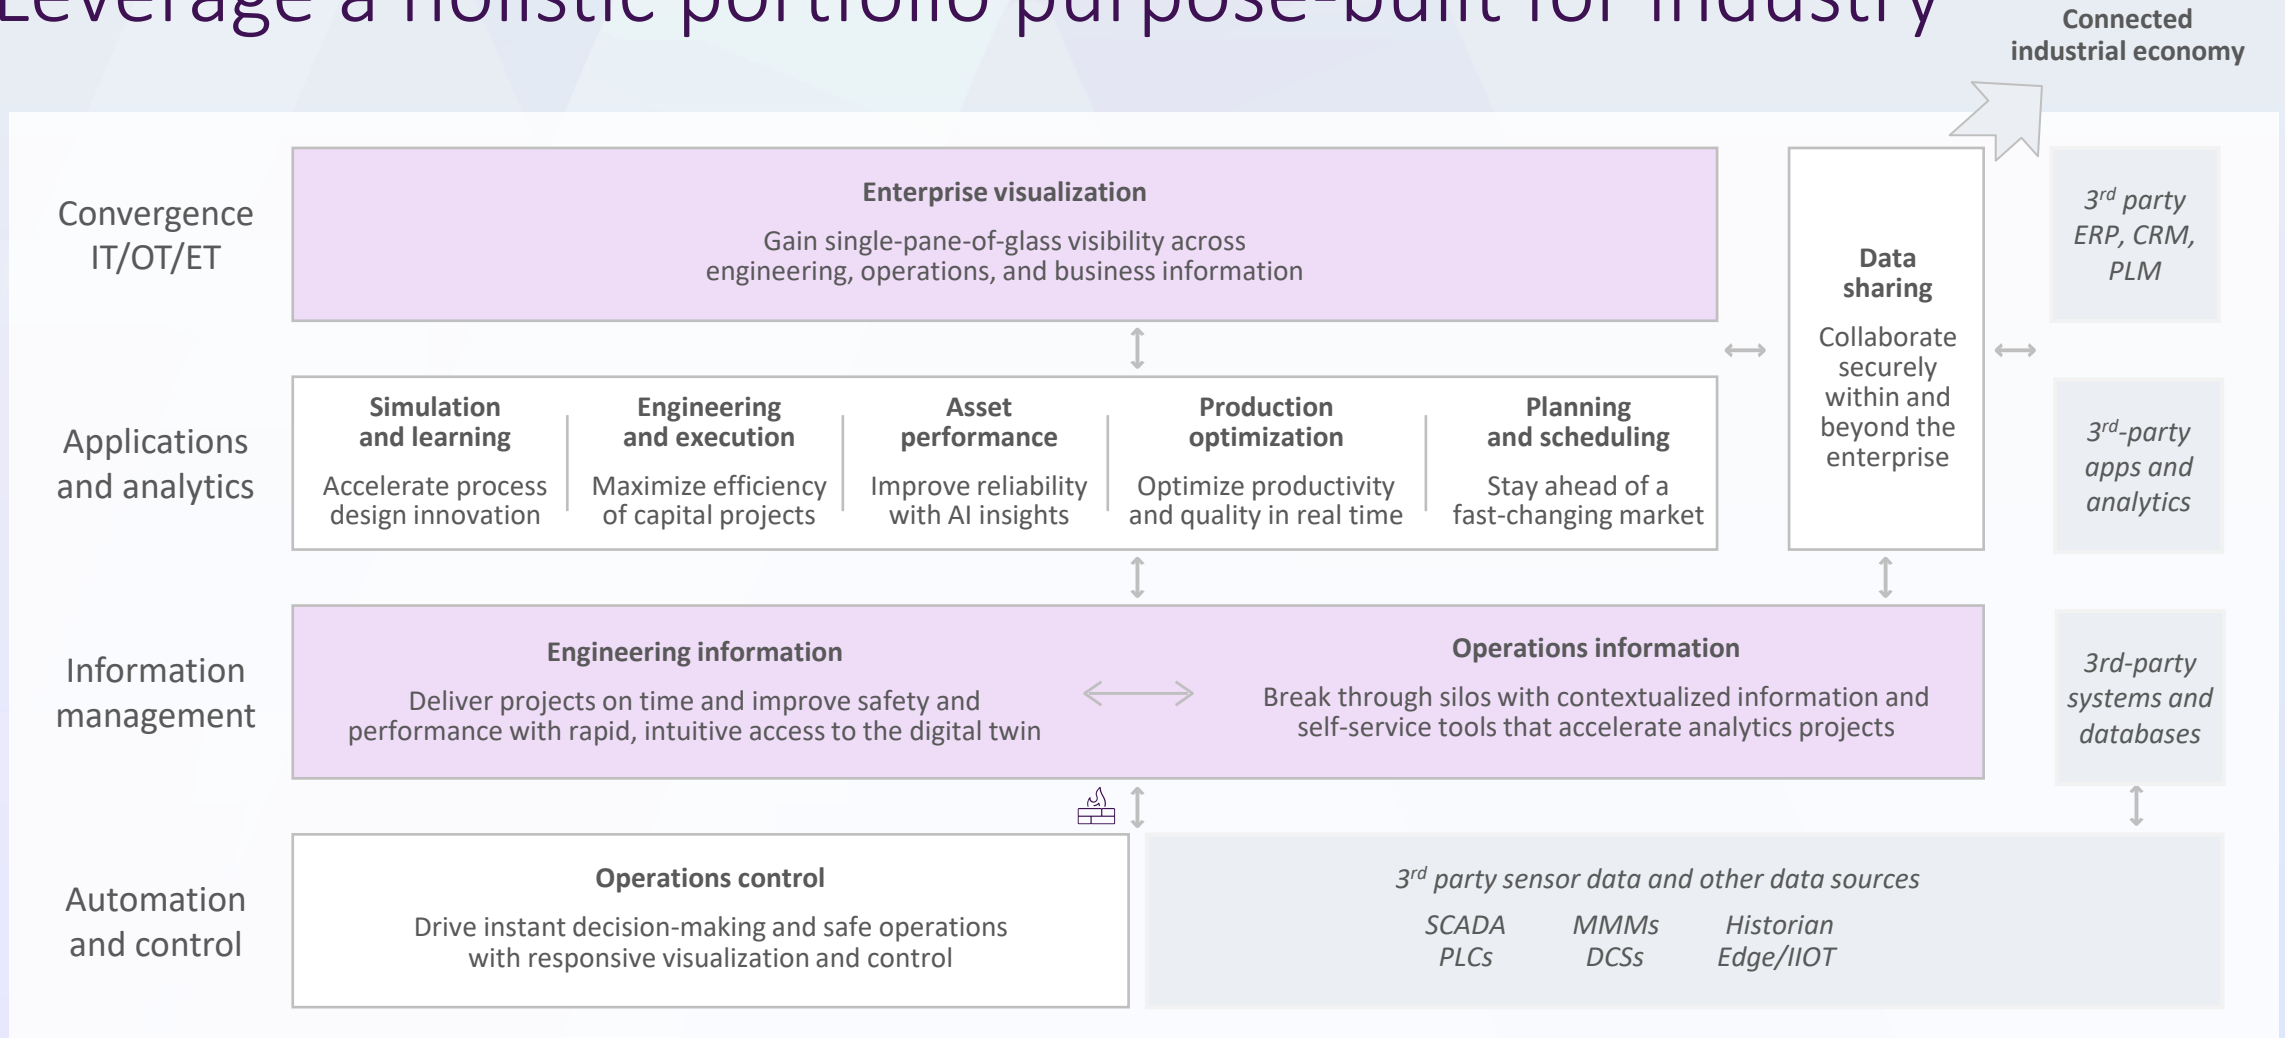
Leverage a holistic portfolio purpose-built for industry

Connected industrial economy

Convergence IT/OT/ET

Enterprise visualization

Gain single-pane-of-glass visibility across engineering, operations, and business information

Data sharing

Collaborate securely within and beyond the enterprise

$3^{rd}$ party ERP, CRM, PLM

Applications and analytics

Simulation and learning

Accelerate process design innovation

Engineering and execution

Maximize efficiency of capital projects

Asset performance

Improve reliability with AI insights

Production optimization

Optimize productivity and quality in real time

Planning and scheduling

Stay ahead of a fast-changing market

$3^{rd}$-party apps and analytics

Information management

Engineering information

Deliver projects on time and improve safety and performance with rapid, intuitive access to the digital twin

Operations information

Break through silos with contextualized information and self-service tools that accelerate analytics projects

3rd-party systems and databases

Automation and control

Operations control

Drive instant decision-making and safe operations with responsive visualization and control

$3^{rd}$ party sensor data and other data sources

SCADA
PLCs

MMMs
DCSs

Historian
Edge/IIOT